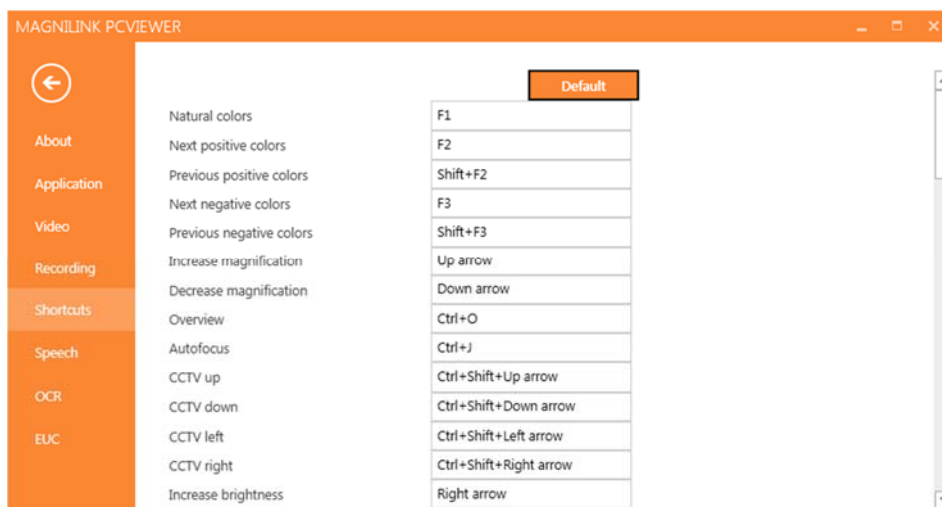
MAGNILINK PCVIEWER

About
Application
Video
Recording
Shortcuts
Speech
OCR
EUC

Default

| | |
|---|---|
| Natural colors | F1 |
| Next positive colors | F2 |
| Previous positive colors | Shift+F2 |
| Next negative colors | F3 |
| Previous negative colors | Shift+F3 |
| Increase magnification | Up arrow |
| Decrease magnification | Down arrow |
| Overview | Ctrl+O |
| Autofocus | Ctrl+J |
| CCTV up | Ctrl+Shift+Up arrow |
| CCTV down | Ctrl+Shift+Down arrow |
| CCTV left | Ctrl+Shift+Left arrow |
| CCTV right | Ctrl+Shift+Right arrow |
| Increase brightness | Right arrow |